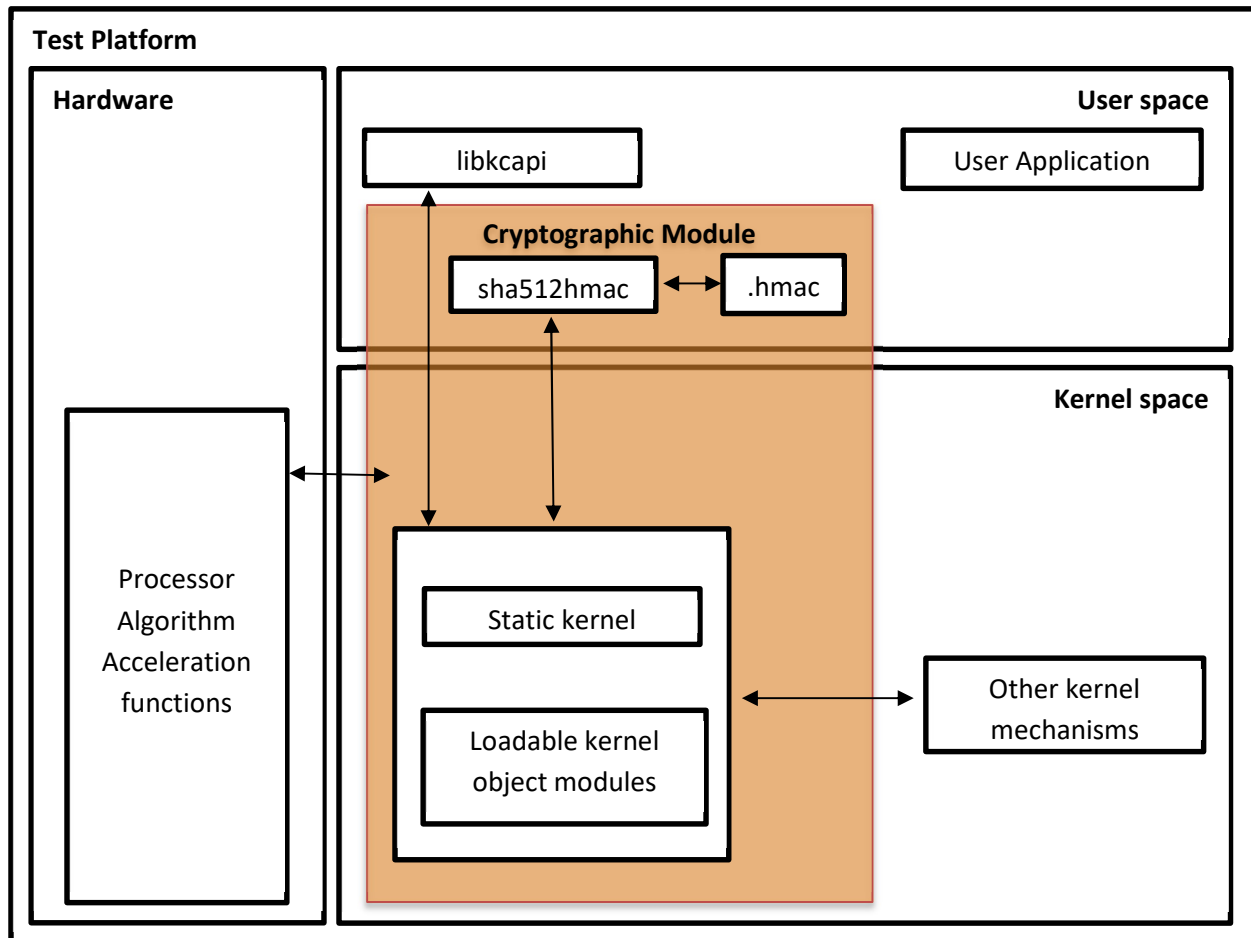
Test Platform

Hardware

User space

libkcapi

User Application

Cryptographic Module

sha512hmac

.hmac

Kernel space

Processor Algorithm Acceleration functions

Static kernel

Loadable kernel object modules

Other kernel mechanisms